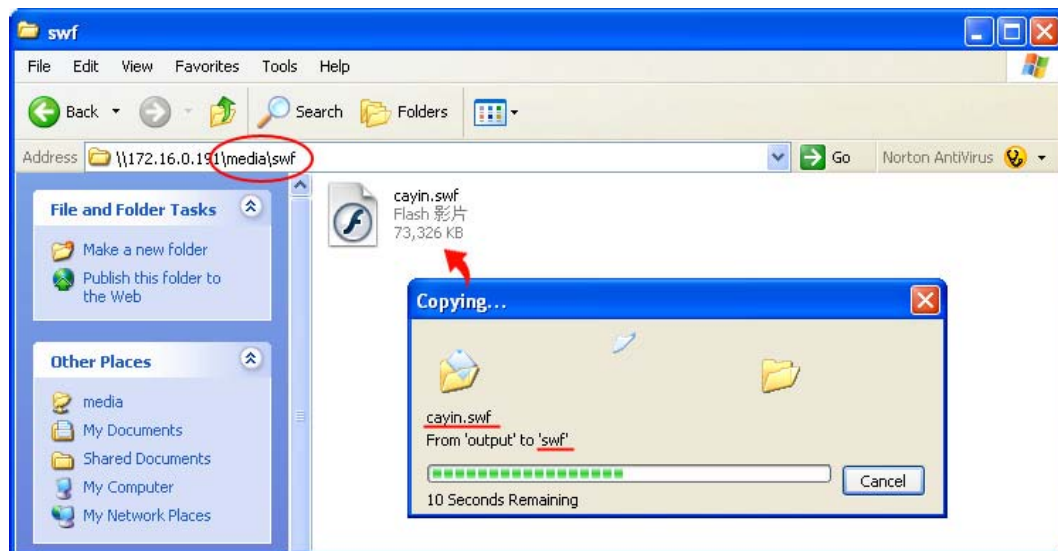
swf

File Edit View Favorites Tools Help

Back Search Folders

Address \\172.16.0.191\media\swf Go Norton AntiVirus

File and Folder Tasks

Make a new folder

Publish this folder to the Web

Other Places

media

My Documents

Shared Documents

My Computer

My Network Places

cayin.swf
Flash 影片
73,326 KB

Copying...

cayin.swf
From 'output' to 'swf'

Cancel

10 Seconds Remaining